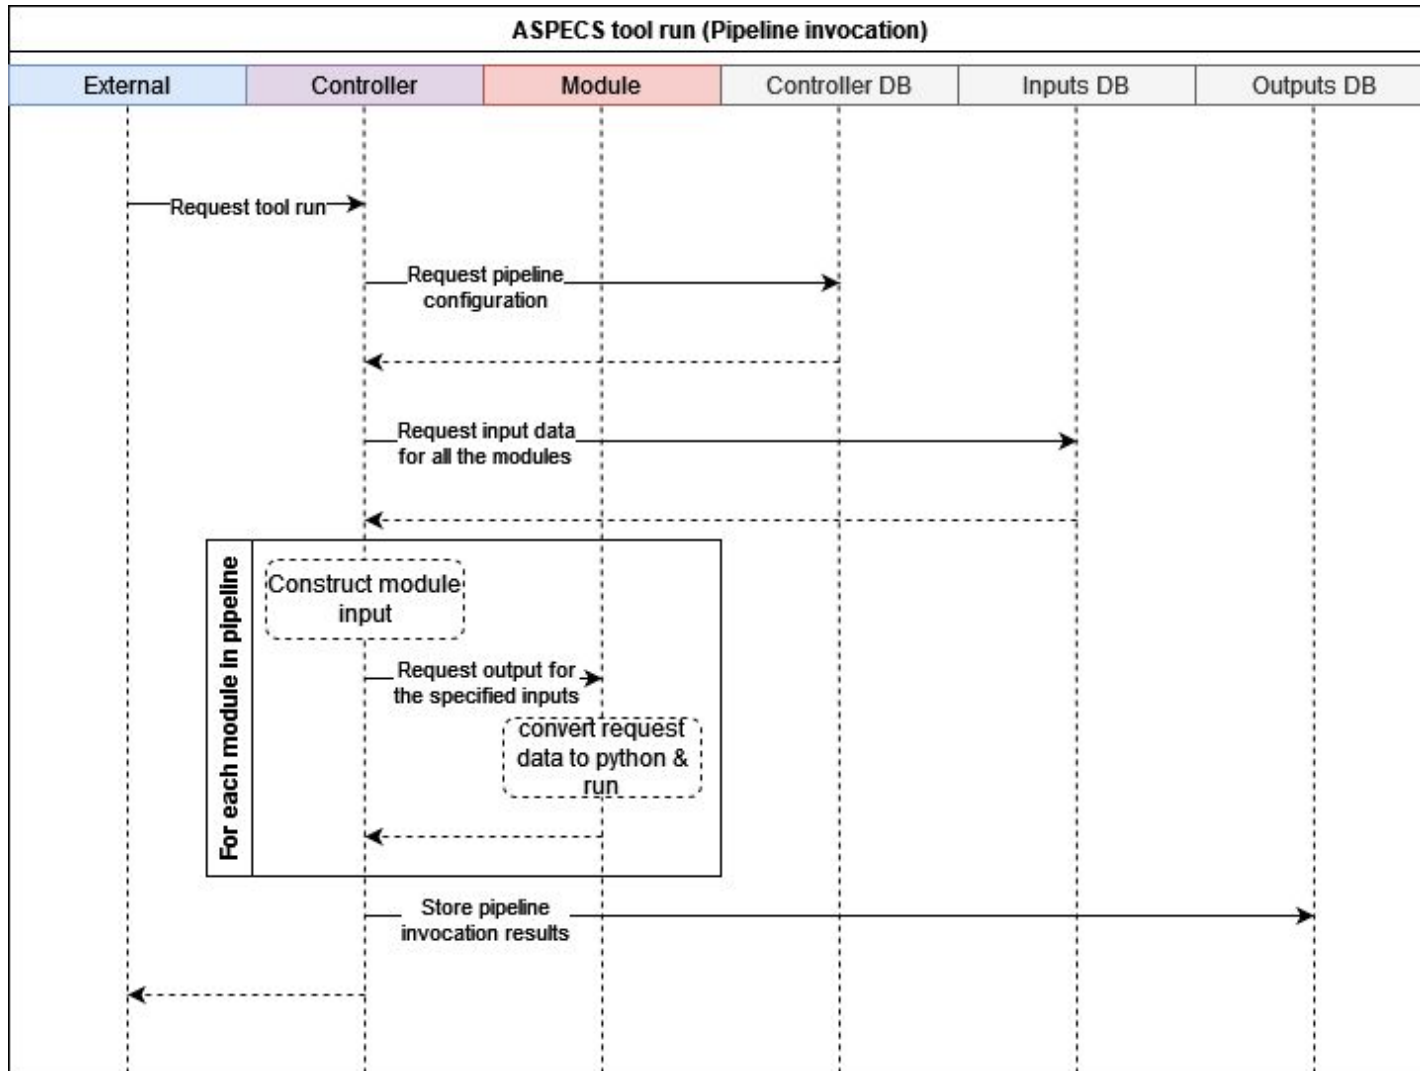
ASPECS tool run (Pipeline invocation)

External

Controller

Module

Controller DB

Inputs DB

Outputs DB

Request tool run

Request pipeline configuration

Request input data for all the modules

For each module in pipeline

Construct module input

Request output for the specified inputs

convert request data to python & run

Store pipeline invocation results